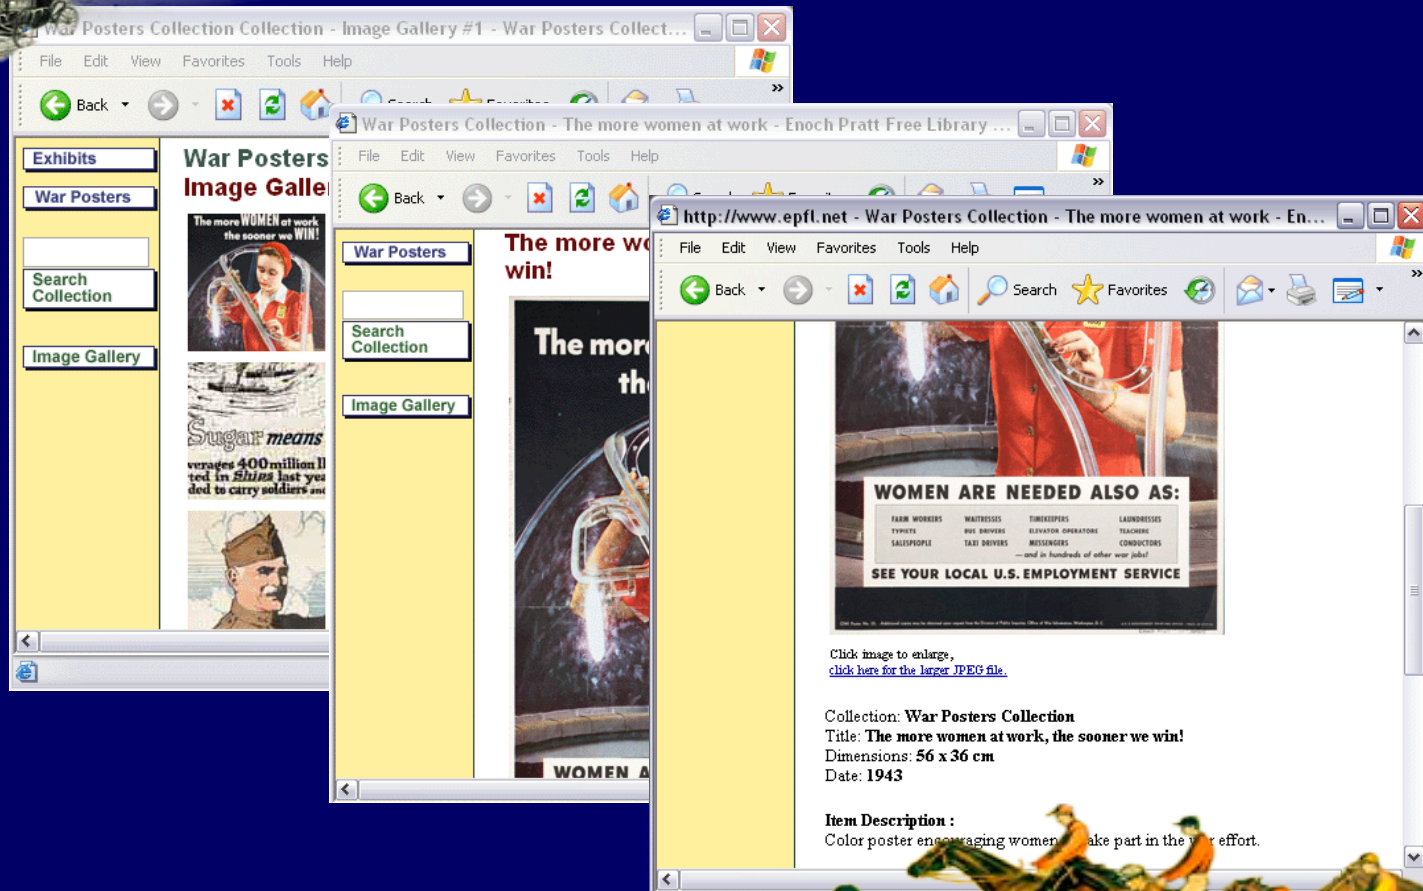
War Posters Collection Collection - Image Gallery #1 - War Posters Collect...

File Edit View Favorites Tools Help

Back

Exhibits

War Posters

Search Collection

Image Gallery

War Posters Image Galle

The more WOMEN at work the sooner we WIN!

Sugar means

verages 400 million ll ted in Ships last yea ded to carry soldiers and

War Posters Collection - The more women at work - Enoch Pratt Free Library ...

File Edit View Favorites Tools Help

Back

War Posters

Search Collection

Image Gallery

The more wo win!

The more th

WOMEN A

http://www.epfl.net - War Posters Collection - The more women at work - En...

File Edit View Favorites Tools Help

Back Search Favorites

WOMEN ARE NEEDED ALSO AS:

FARM WORKERS WAITRESSES TIMEKEEPERS LAUNDRESSES TYPISTS BUS DRIVERS ELEVATOR OPERATORS TEACHERS SALESPEOPLE TAXI DRIVERS MESSENGERS CONDUCTORS —and in hundreds of other war jobs!

SEE YOUR LOCAL U.S. EMPLOYMENT SERVICE

Click image to enlarge,
click here for the larger JPEG file.

Collection: War Posters Collection
Title: The more women at work, the sooner we win!
Dimensions: 56 x 36 cm
Date: 1943

Item Description :
Color poster en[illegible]aging women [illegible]ake part in the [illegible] effort.